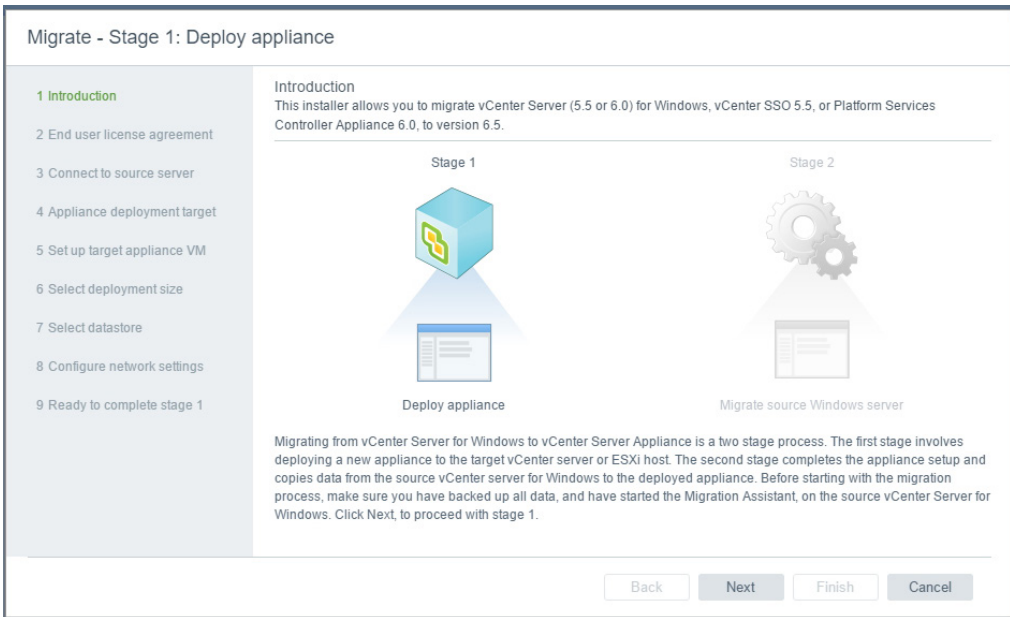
Migrate - Stage 1: Deploy appliance

1 Introduction
2 End user license agreement
3 Connect to source server
4 Appliance deployment target
5 Set up target appliance VM
6 Select deployment size
7 Select datastore
8 Configure network settings
9 Ready to complete stage 1

Introduction
This installer allows you to migrate vCenter Server (5.5 or 6.0) for Windows, vCenter SSO 5.5, or Platform Services Controller Appliance 6.0, to version 6.5.

Stage 1

Stage 2

Deploy appliance

Migrate source Windows server

Migrating from vCenter Server for Windows to vCenter Server Appliance is a two stage process. The first stage involves deploying a new appliance to the target vCenter server or ESXi host. The second stage completes the appliance setup and copies data from the source vCenter server for Windows to the deployed appliance. Before starting with the migration process, make sure you have backed up all data, and have started the Migration Assistant, on the source vCenter Server for Windows. Click Next, to proceed with stage 1.

Back Next Finish Cancel